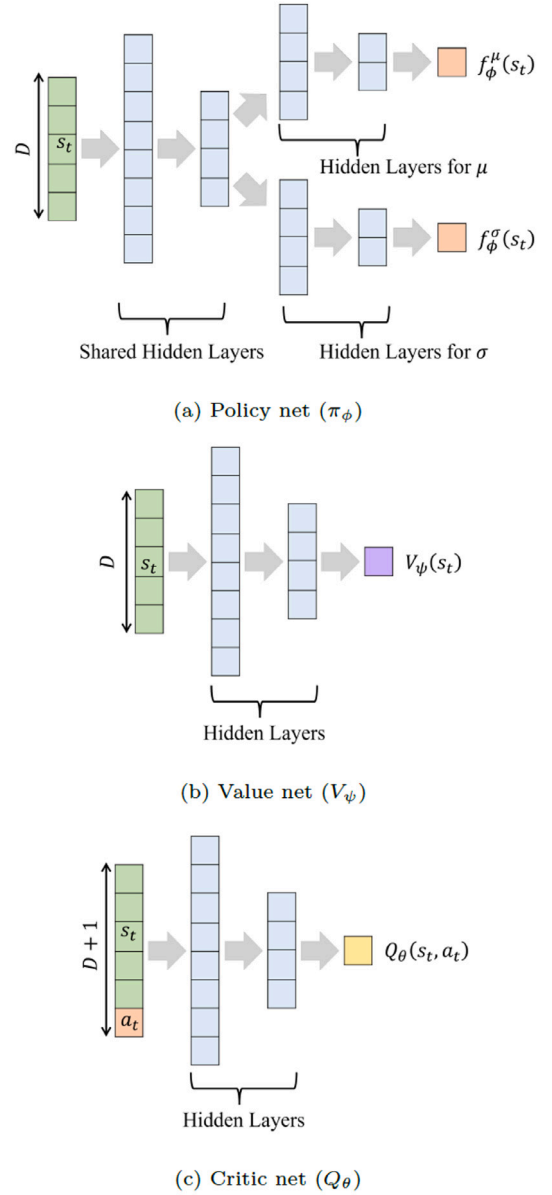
$D$

$s_t$

$f_\phi^\mu(s_t)$

Hidden Layers for $\mu$

$f_\phi^\sigma(s_t)$

Shared Hidden Layers

Hidden Layers for $\sigma$

(a) Policy net ($\pi_\phi$)

$D$

$s_t$

$V_\psi(s_t)$

Hidden Layers

(b) Value net ($V_\psi$)

$D+1$

$s_t$

$a_t$

$Q_\theta(s_t, a_t)$

Hidden Layers

(c) Critic net ($Q_\theta$)